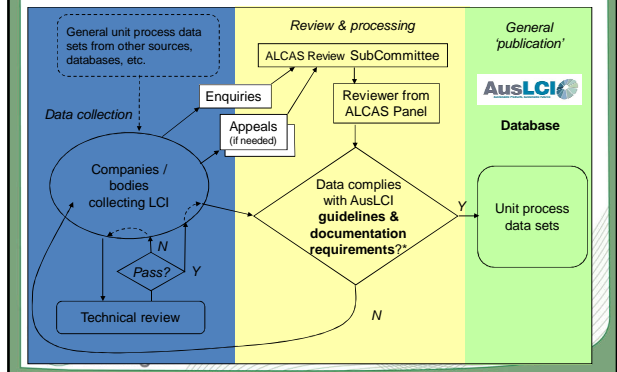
General unit process data sets from other sources, databases, etc.

Data collection

Companies / bodies collecting LCI

Enquiries

Appeals (if needed)

N

Pass?

Y

Technical review

Review & processing

ALCAS Review SubCommittee

Reviewer from ALCAS Panel

Data complies with AusLCI **guidelines & documentation requirements**?*

Y

N

General 'publication'

AusLCI

**Database**

Unit process data sets